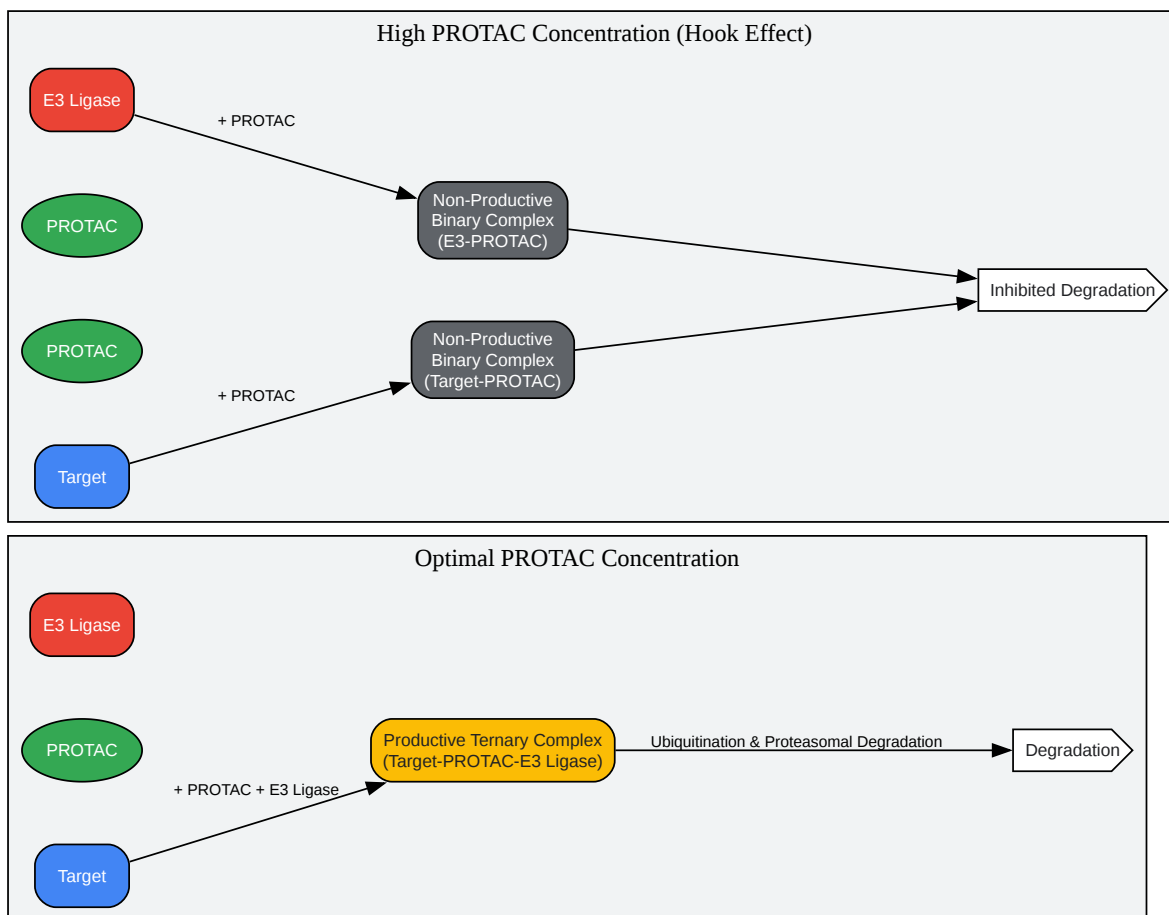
High PROTAC Concentration (Hook Effect)

E3 Ligase

+ PROTAC

Non-Productive Binary Complex (E3-PROTAC)

PROTAC

Inhibited Degradation

PROTAC

Non-Productive Binary Complex (Target-PROTAC)

+ PROTAC

Target

Optimal PROTAC Concentration

E3 Ligase

PROTAC

Productive Ternary Complex (Target-PROTAC-E3 Ligase)

Ubiquitination & Proteasomal Degradation

Degradation

+ PROTAC + E3 Ligase

Target